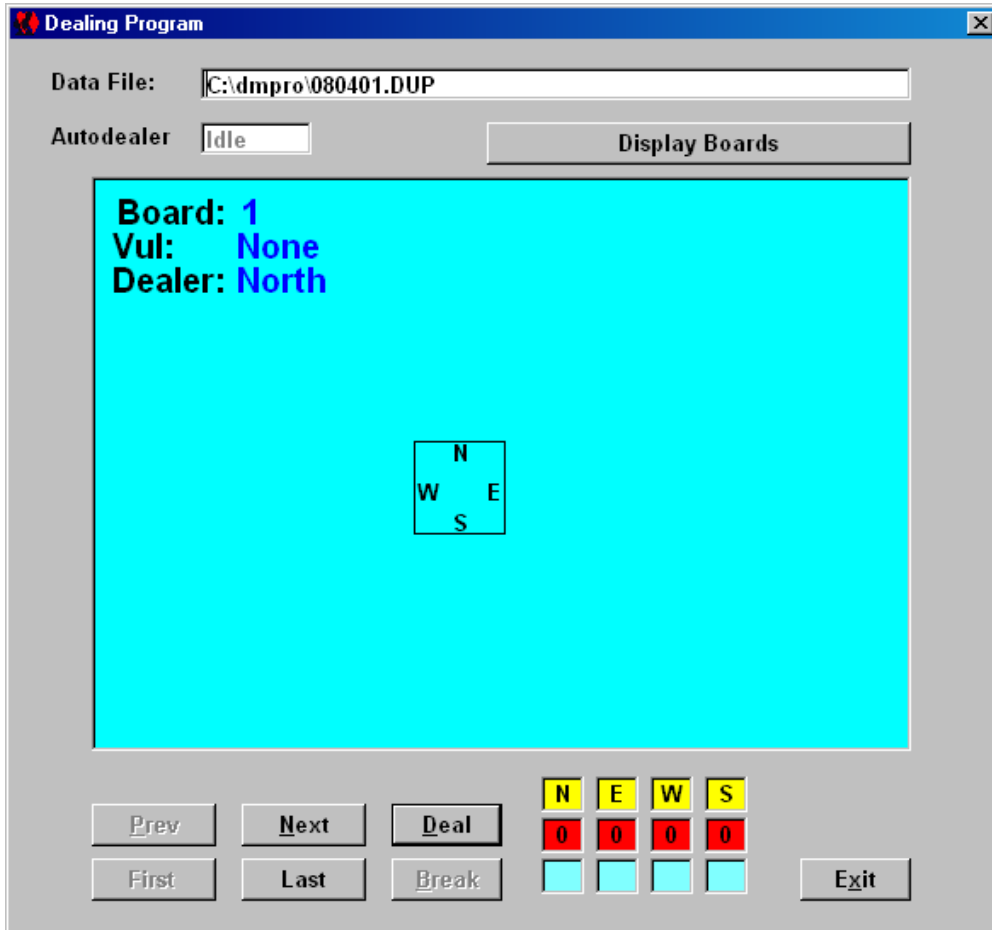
Dealing Program

Data File: C:\dmpro\080401.DUP

Autodealer Idle

Display Boards

Board: 1
Vul: None
Dealer: North

N
W E
S

| N | E | W | S |
|---|---|---|---|
| 0 | 0 | 0 | 0 |

Prev
Next
Deal
First
Last
Break
Exit